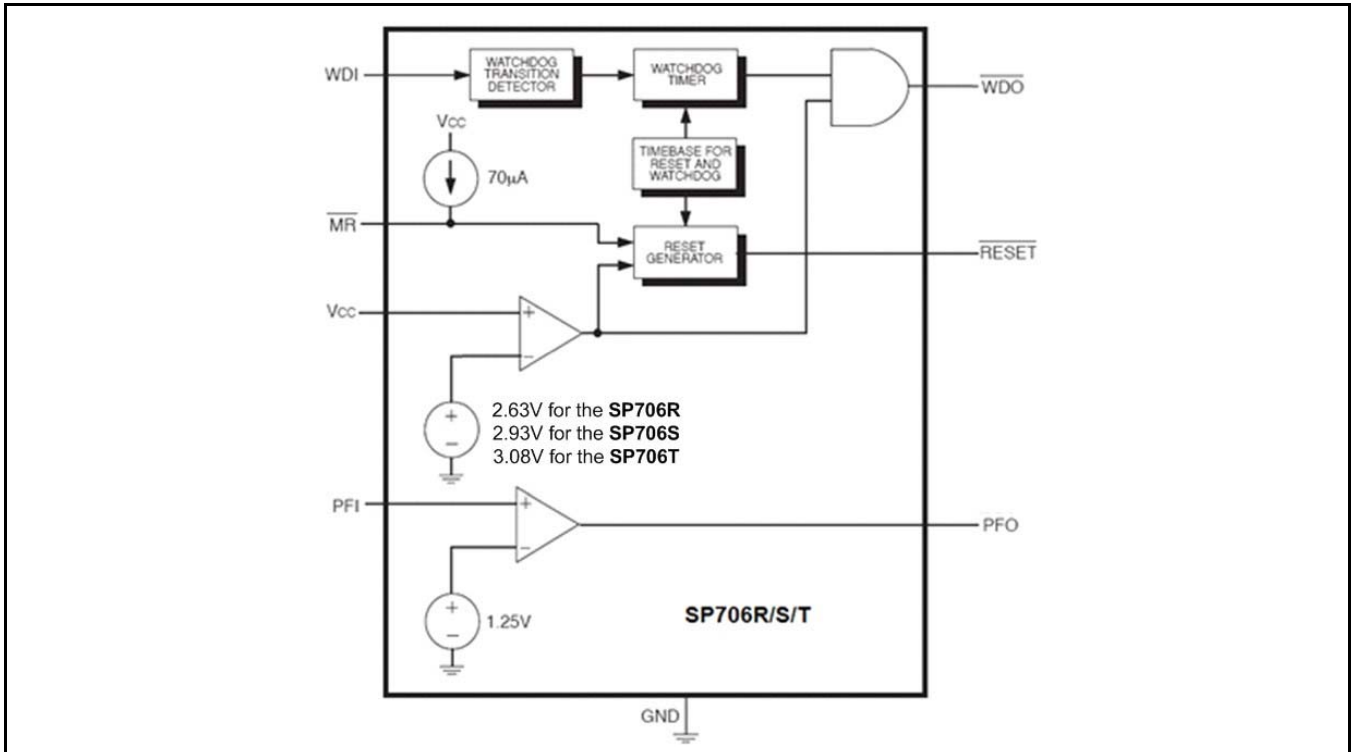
WDI

WATCHDOG TRANSITION DETECTOR

WATCHDOG TIMER

$\overline{WDO}$

Vcc

70μA

TIMEBASE FOR RESET AND WATCHDOG

$\overline{MR}$

RESET GENERATOR

$\overline{RESET}$

Vcc

+

−

+

−

2.63V for the **SP706R**
2.93V for the **SP706S**
3.08V for the **SP706T**

PFI

+

−

PFO

+

−

1.25V

**SP706R/S/T**

GND